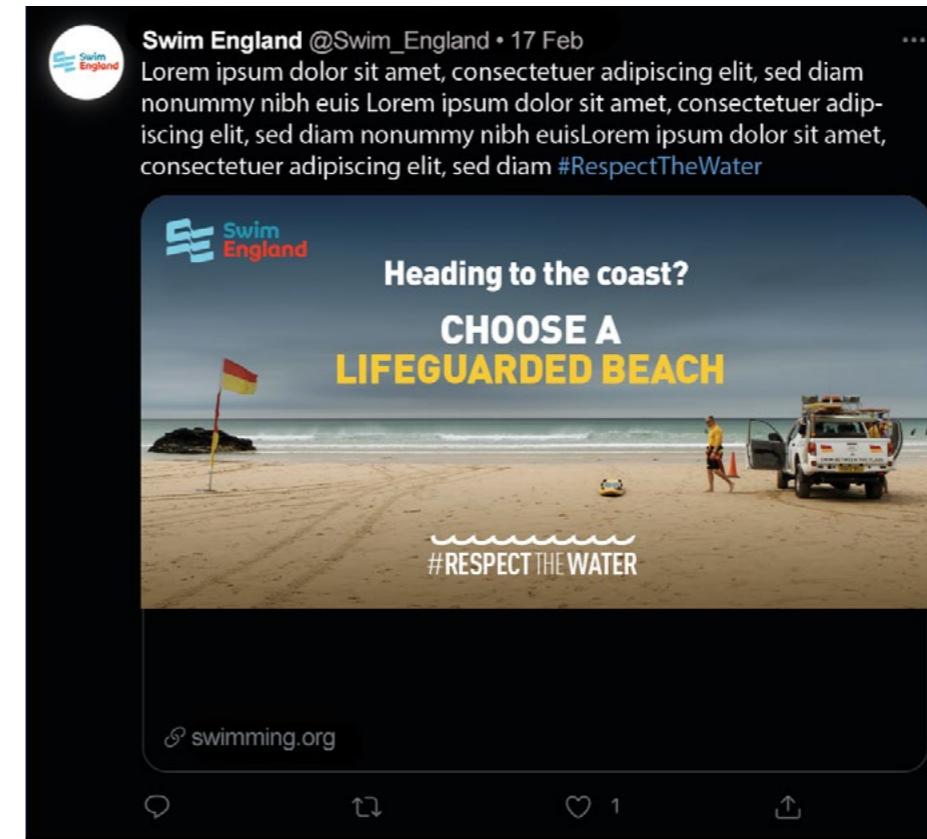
Swim England

Swim England @Swim_England • 17 Feb

...

Lorem ipsum dolor sit amet, consectetuer adipiscing elit, sed diam nonummy nibh euis Lorem ipsum dolor sit amet, consectetuer adipiscing elit, sed diam nonummy nibh euisLorem ipsum dolor sit amet, consectetuer adipiscing elit, sed diam #RespectTheWater

Swim England

Heading to the coast?

CHOOSE A LIFEGUARDED BEACH

#RESPECT THE WATER

swimming.org

1